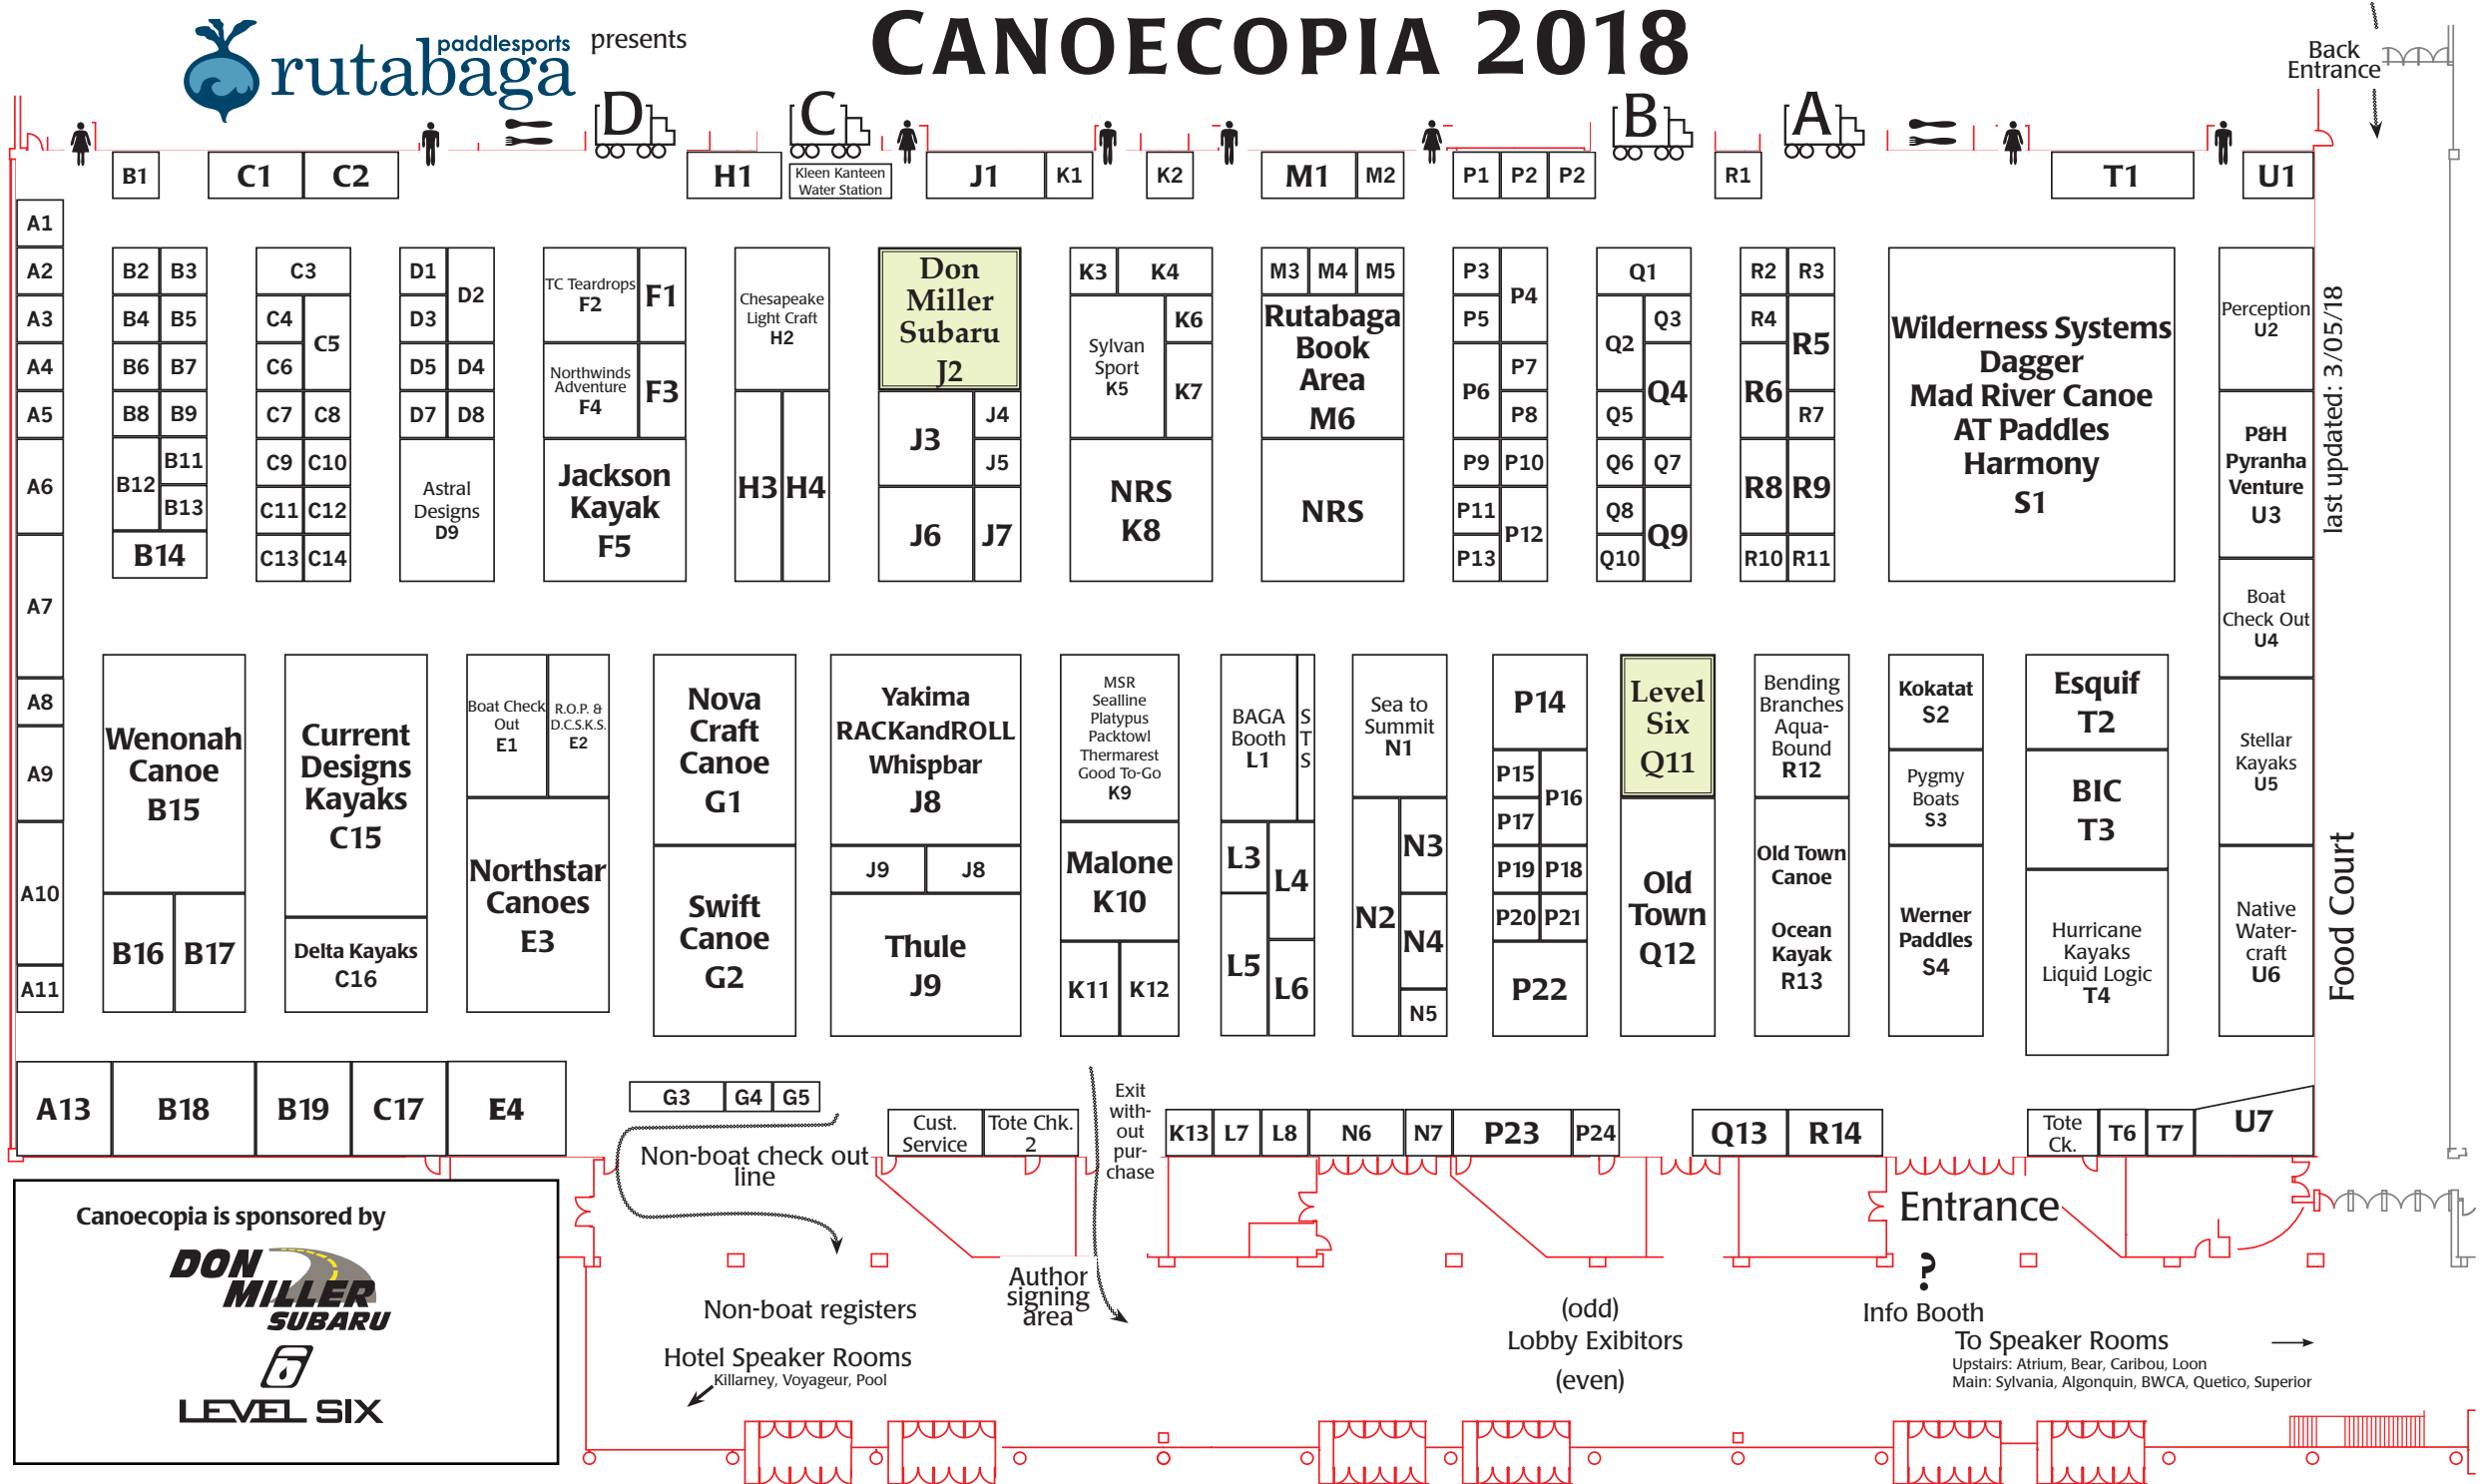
rutabaga paddlesports presents

CANOECOPIA 2018

Back Entrance

D C B A

B1 C1 C2 H1 Kleen Kanteen Water Station J1 K1 K2 M1 M2 P1 P2 P2 R1 T1 U1

A1 A2 A3 A4 A5 A6 A7 A8 A9 A10 A11

B2 B3 B4 B5 B6 B7 B8 B9 B11 B12 B13 B14

C3 C4 C5 C6 C7 C8 C9 C10 C11 C12 C13 C14

D1 D2 D3 D5 D4 D7 D8 Astral Designs D9

TC Teardrops F2 F1 Northwinds Adventure F4 F3 Jackson Kayak F5

Chesapeake Light Craft H2 H3 H4

Don Miller Subaru J2 J3 J4 J5 J6 J7

K3 K4 Sylvan Sport K5 K6 K7 NRS K8

M3 M4 M5 Rutabaga Book Area M6 NRS

P3 P4 P5 P6 P7 P8 P9 P10 P11 P12 P13

Q1 Q2 Q3 Q4 Q5 Q6 Q7 Q8 Q9 Q10

R2 R3 R4 R5 R6 R7 R8 R9 R10 R11

Wilderness Systems Dagger Mad River Canoe AT Paddles Harmony S1

Perception U2 P&H Pyranha Venture U3 Boat Check Out U4 Stellar Kayaks U5 Native Watercraft U6

last updated: 3/05/18

Wenonah Canoe B15 B16 B17

Current Designs Kayaks C15 Delta Kayaks C16

Boat Check Out E1 R.O.P. & D.C.S.K.S. E2 Northstar Canoes E3

Nova Craft Canoe G1 Swift Canoe G2

Yakima RACKandROLL Whispbar J8 J9 J8 Thule J9

MSR Sealline Platypus Packtowl Thermarest Good To-Go K9 Malone K10 K11 K12

BAGA Booth L1 STS L3 L4 L5 L6

Sea to Summit N1 N2 N3 N4 N5

P14 P15 P16 P17 P19 P18 P20 P21 P22

Level Six Q11 Old Town Q12

Bending Branches Aqua-Bound R12 Old Town Canoe Ocean Kayak R13

Kokatat S2 Pygmy Boats S3 Werner Paddles S4

Esquif T2 BIC T3 Hurricane Kayaks Liquid Logic T4

Food Court

A13 B18 B19 C17 E4

G3 G4 G5

Cust. Service Tote Chk. 2 Exit with-out pur-chase K13 L7 L8 N6 N7 P23 P24 Q13 R14 Tote Ck. T6 T7 U7

Non-boat check out line

Entrance

Canoecopia is sponsored by DON MILLER SUBARU LEVEL SIX

Non-boat registers

Author signing area

(odd) Lobby Exibitors (even)

Info Booth

Hotel Speaker Rooms Killarney, Voyageur, Pool

To Speaker Rooms Upstairs: Atrium, Bear, Caribou, Loon Main: Sylvania, Algonquin, BWCA, Quetico, Superior